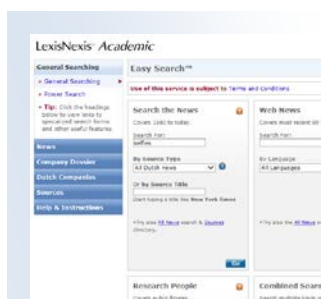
LexisNexis® Academic

General Searching
» General Searching
» Power Search
» Tip: Click the headings below to view links to specialized search forms and other useful features.

News
Company Dossier
Dutch Companies
Sources
Help & Instructions

Easy Search™

Use of this service is subject to Terms and Conditions

Search the News
Covers 1980 to today.
Search For:
koffee
By Source Type
All Dutch news
Or by Source Title
Start typing a title like New York Times
•Try also the All News search & Source Directory.
Go

Web News
Covers most recent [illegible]
Search For:
By Language
All Languages
•Try also the All News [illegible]

Research People
Covers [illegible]

Combined Sear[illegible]
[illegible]